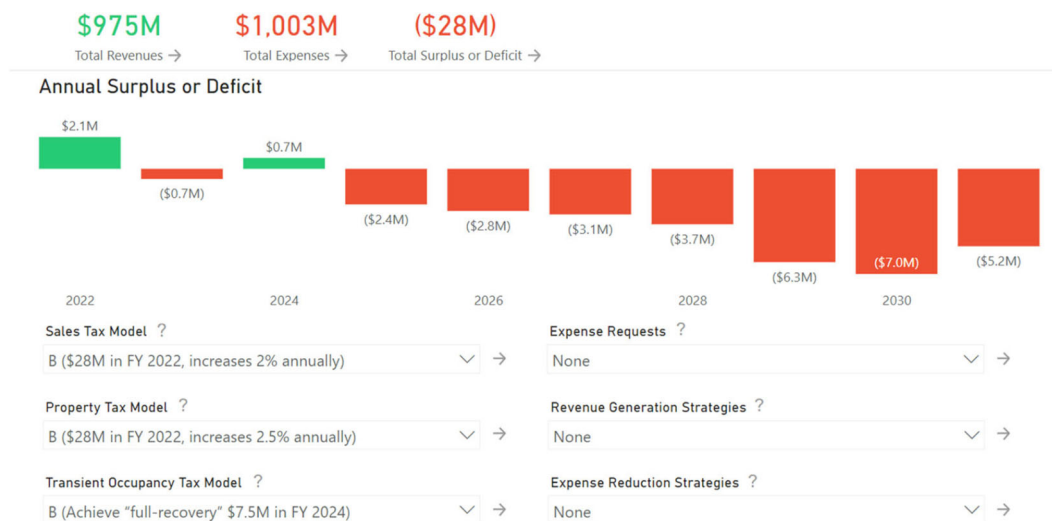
$975M
Total Revenues →

$1,003M
Total Expenses →

($28M)
Total Surplus or Deficit →

Annual Surplus or Deficit

$2.1M
($0.7M)
$0.7M
($2.4M)
($2.8M)
($3.1M)
($3.7M)
($6.3M)
($7.0M)
($5.2M)

2022
2024
2026
2028
2030

Sales Tax Model ?
B ($28M in FY 2022, increases 2% annually) →

Property Tax Model ?
B ($28M in FY 2022, increases 2.5% annually) →

Transient Occupancy Tax Model ?
B (Achieve "full-recovery" $7.5M in FY 2024) →

Expense Requests ?
None →

Revenue Generation Strategies ?
None →

Expense Reduction Strategies ?
None →